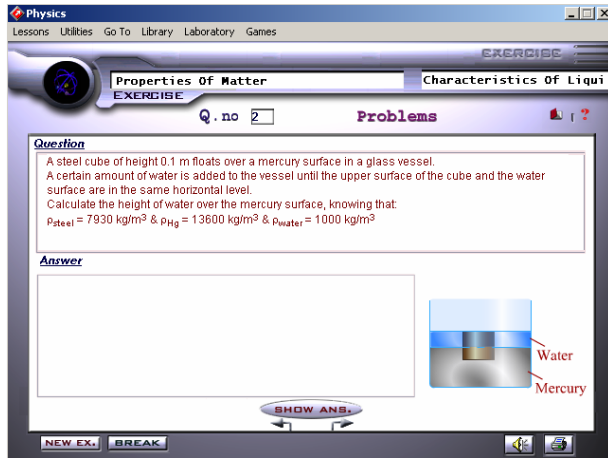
Physics
Lessons Utilities Go To Library Laboratory Games
EXERCISE
Properties Of Matter
Characteristics Of Liqui
EXERCISE
Q.no 2
Problems
?
Question
A steel cube of height 0.1 m floats over a mercury surface in a glass vessel.
A certain amount of water is added to the vessel until the upper surface of the cube and the water surface are in the same horizontal level.
Calculate the height of water over the mercury surface, knowing that:
$\rho_{steel}$ = 7930 kg/m$^3$ & $\rho_{Hg}$ = 13600 kg/m$^3$ & $\rho_{water}$ = 1000 kg/m$^3$
Answer
Water
Mercury
SHOW ANS.
NEW EX.
BREAK